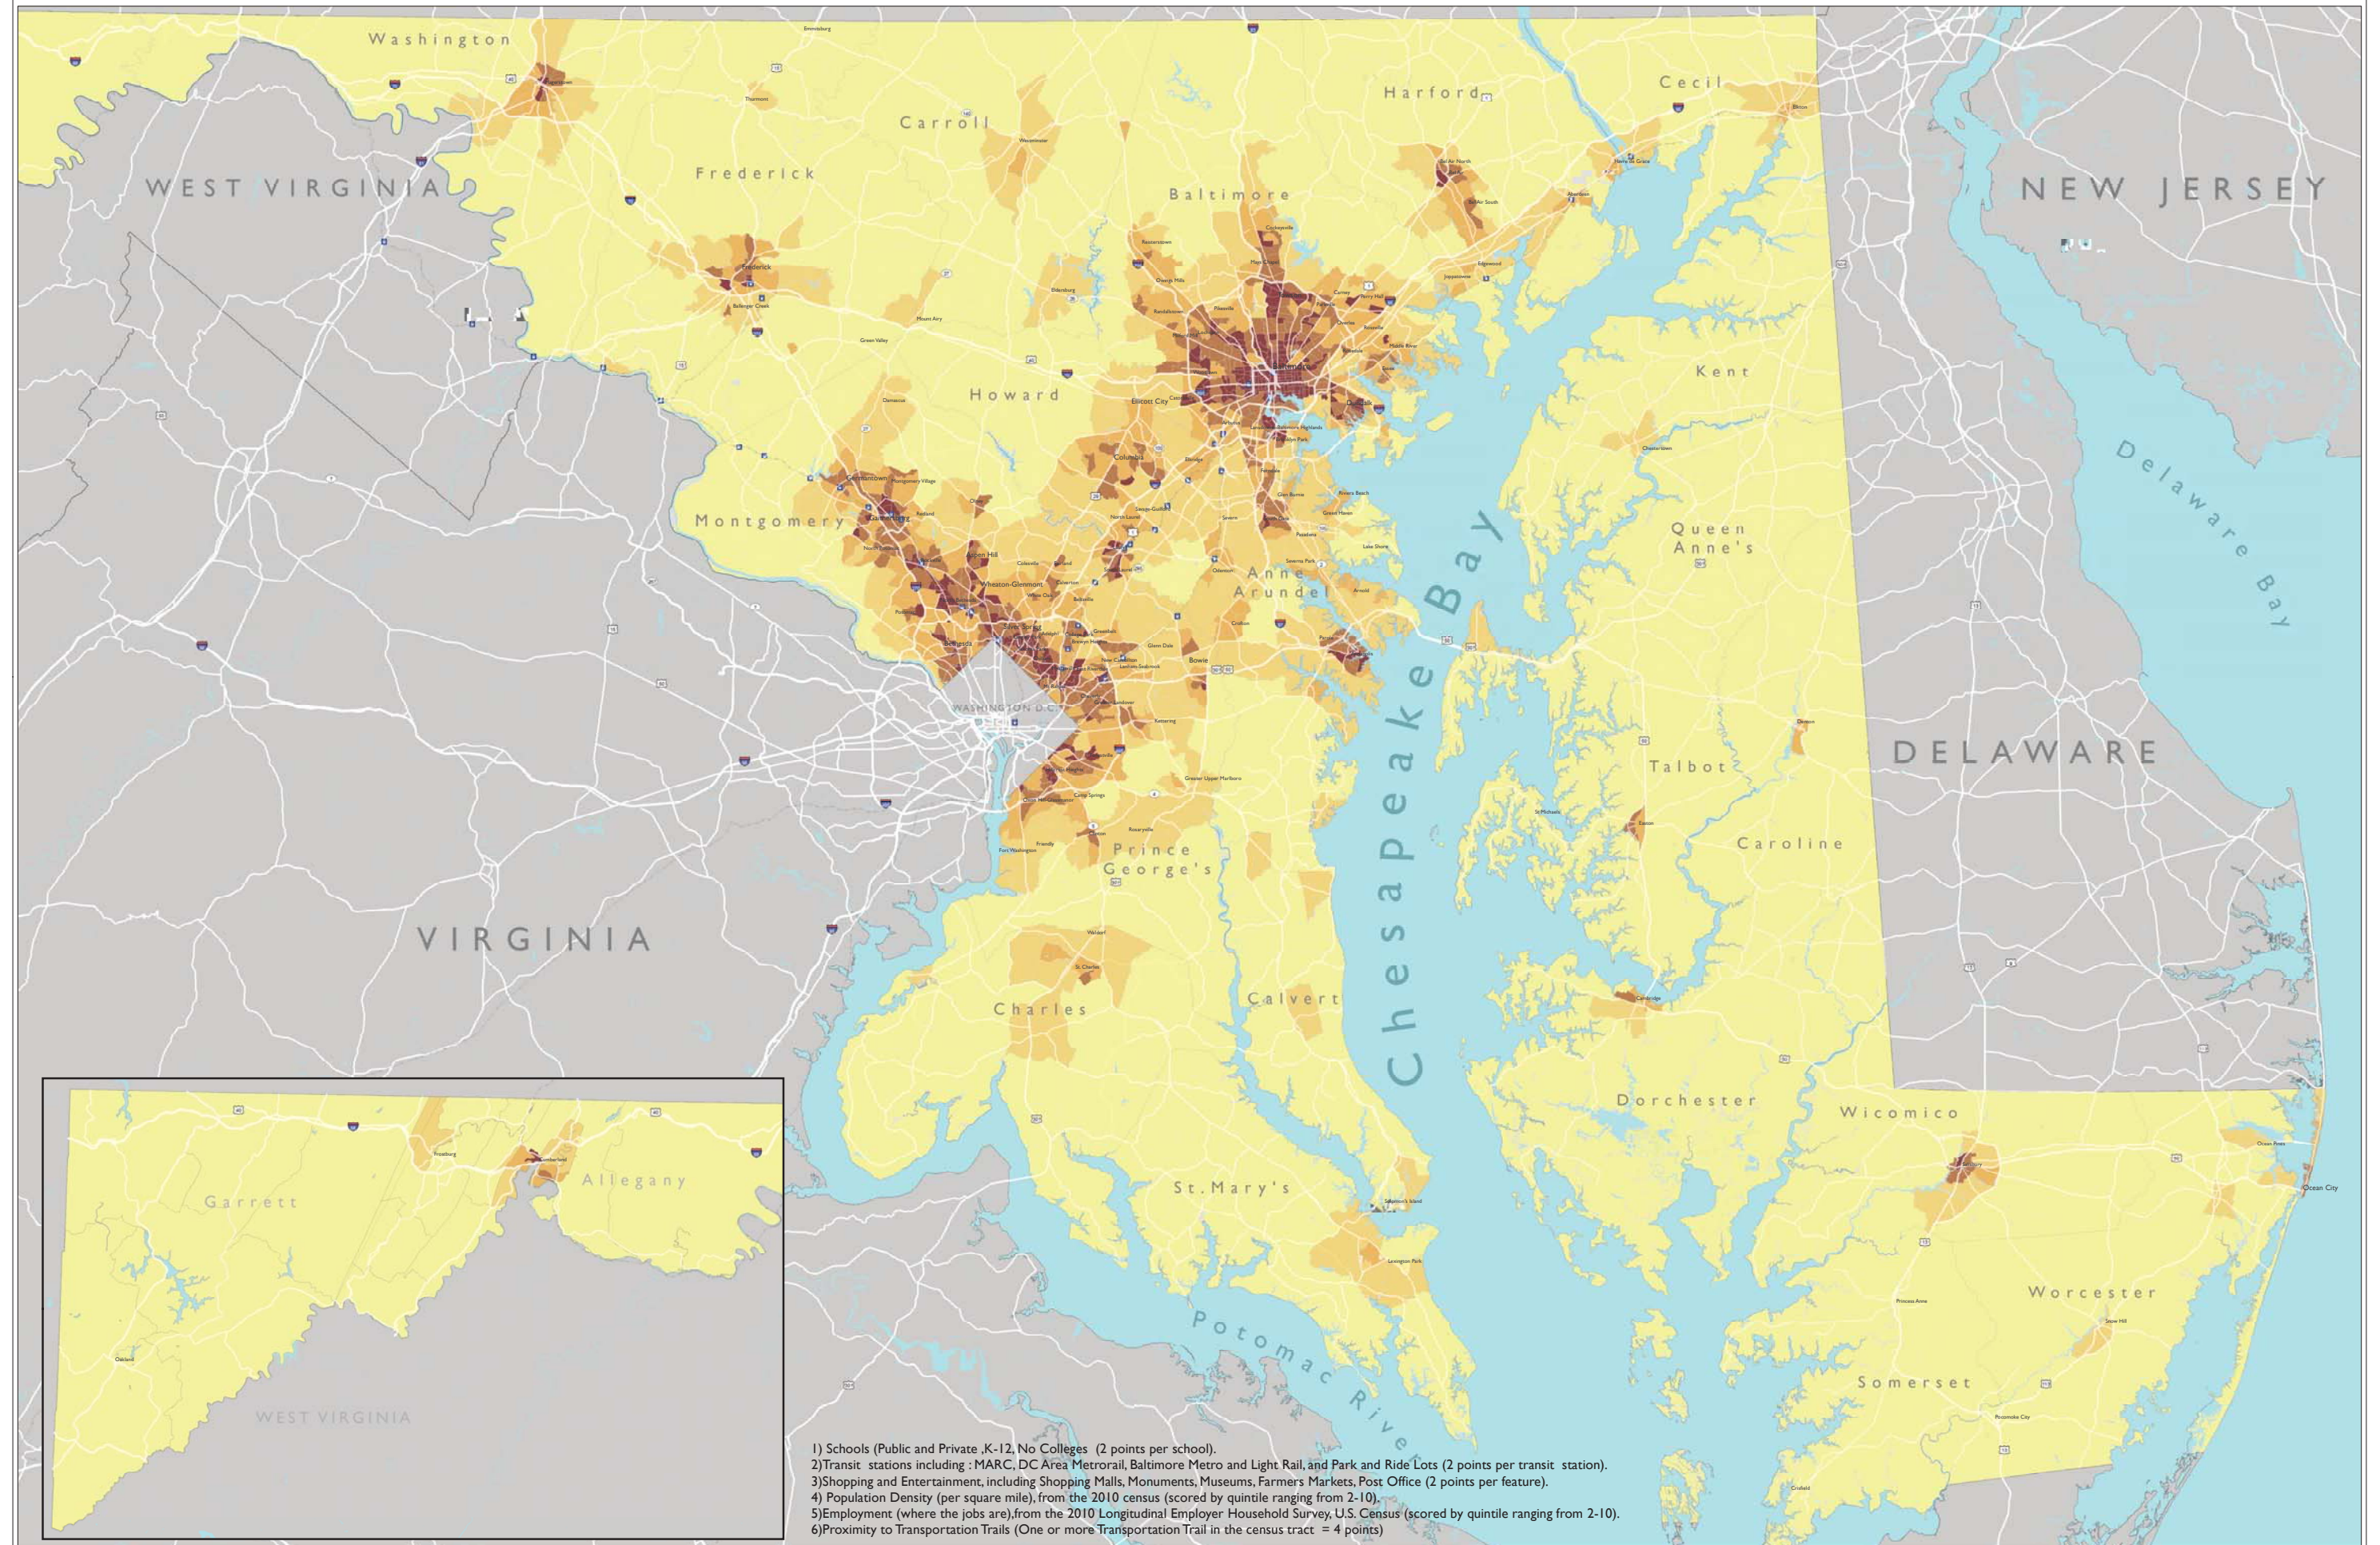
Washington

Carroll

Harford

Cecil

Frederick

WEST VIRGINIA

Baltimore

NEW JERSEY

Howard

Kent

Montgomery

Queen Anne's

Anne Arundel

Delaware Bay

Chesapeake Bay

WASHINGTON D.C.

DELAWARE

Talbot

Caroline

Prince George's

VIRGINIA

Charles

Calvert

Dorchester

Wicomico

Allegany

Garrett

St. Mary's

Worcester

Potomac River

Somerset

WEST VIRGINIA

1) Schools (Public and Private ,K-12, No Colleges (2 points per school).
2)Transit stations including : MARC, DC Area Metrorail, Baltimore Metro and Light Rail, and Park and Ride Lots (2 points per transit station).
3)Shopping and Entertainment, including Shopping Malls, Monuments, Museums, Farmers Markets, Post Office (2 points per feature).
4) Population Density (per square mile), from the 2010 census (scored by quintile ranging from 2-10).
5)Employment (where the jobs are),from the 2010 Longitudinal Employer Household Survey, U.S. Census (scored by quintile ranging from 2-10).
6)Proximity to Transportation Trails (One or more Transportation Trail in the census tract = 4 points)